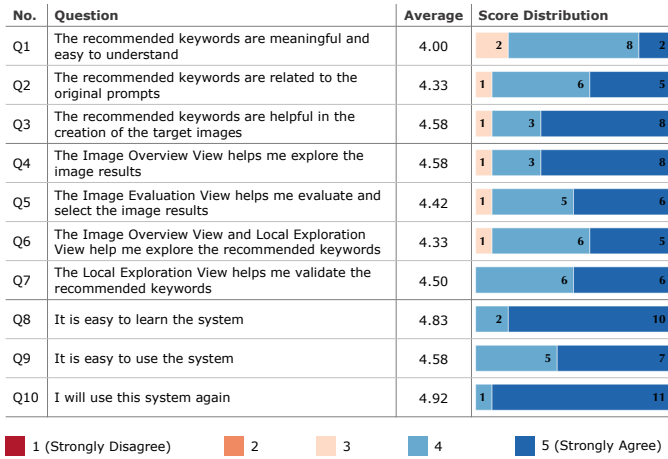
| No. | Question | Average | Score Distribution |
|---|---|---|---|
| Q1 | The recommended keywords are meaningful and easy to understand | 4.00 | 2 8 2 |
| Q2 | The recommended keywords are related to the original prompts | 4.33 | 1 6 5 |
| Q3 | The recommended keywords are helpful in the creation of the target images | 4.58 | 1 3 8 |
| Q4 | The Image Overview View helps me explore the image results | 4.58 | 1 3 8 |
| Q5 | The Image Evaluation View helps me evaluate and select the image results | 4.42 | 1 5 6 |
| Q6 | The Image Overview View and Local Exploration View help me explore the recommended keywords | 4.33 | 1 6 5 |
| Q7 | The Local Exploration View helps me validate the recommended keywords | 4.50 | 6 6 |
| Q8 | It is easy to learn the system | 4.83 | 2 10 |
| Q9 | It is easy to use the system | 4.58 | 5 7 |
| Q10 | I will use this system again | 4.92 | 1 11 |

1 (Strongly Disagree) 2 3 4 5 (Strongly Agree)